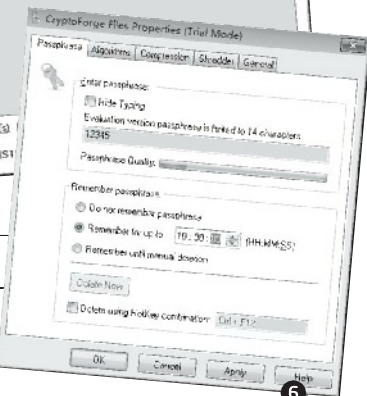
CryptoForge Files Properties (Trial Mode)

Passphrase | Algorithms | Compression | Shredder | General

Enter passphrase:
Hide Typing
Evaluation version passphrase is limited to 14 characters
12345
Passphrase Quality:

Remember passphrase
Do not remember passphrase
Remember for up to 10:30:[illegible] (HH:MM:SS)
Remember until manual deletion

Delete Now

Delete using HotKey combination: Ctrl + F12

OK | Cancel | Apply | Help

6